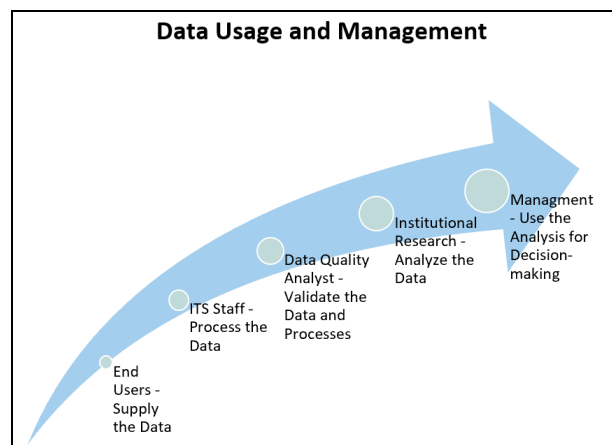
Data Usage and Management

End Users - Supply the Data

ITS Staff - Process the Data

Data Quality Analyst - Validate the Data and Processes

Institutional Research - Analyze the Data

Managment - Use the Analysis for Decision-making